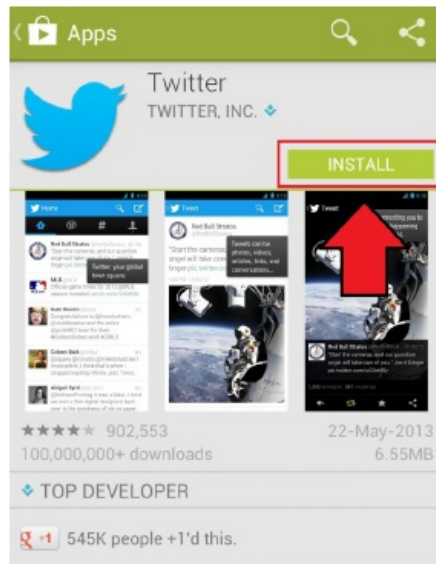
Apps

Twitter
TWITTER, INC.

INSTALL

Home
Red Bull Stratos
Twitter your global town square.
Tweet
Red Bull Stratos
"Start the cameras and our guardian angel will take care of you."
Tweets can be photos, videos, articles, links, and conversations.
Tweet

902,553
100,000,000+ downloads
22-May-2013
6.55MB

TOP DEVELOPER

+1 545K people +1'd this.